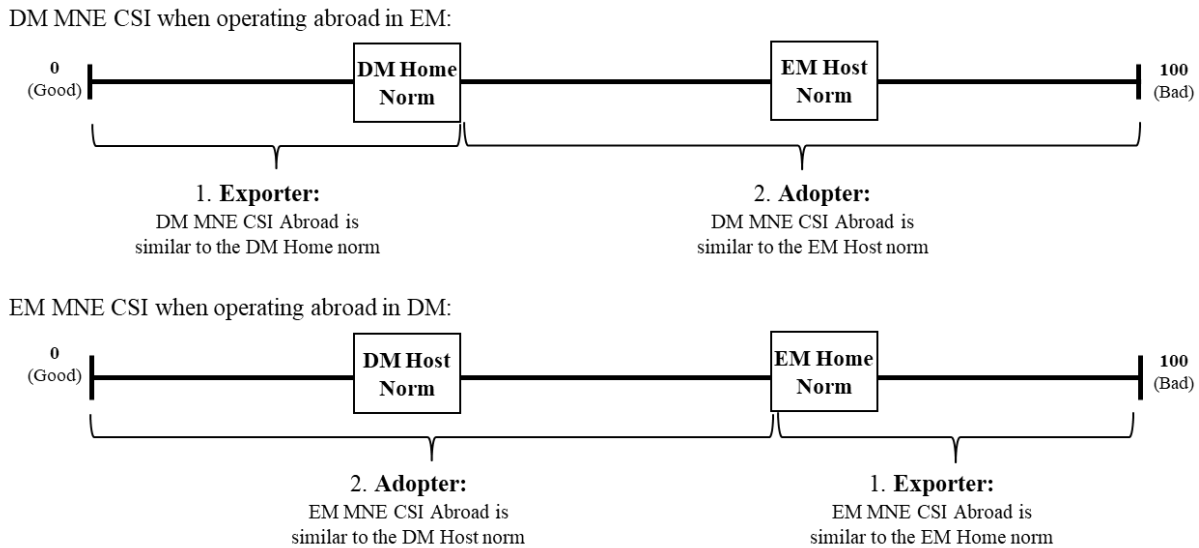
DM MNE CSI when operating abroad in EM:

0
(Good)

DM Home Norm

EM Host Norm

100
(Bad)

1. **Exporter:**
DM MNE CSI Abroad is similar to the DM Home norm

2. **Adopter:**
DM MNE CSI Abroad is similar to the EM Host norm

EM MNE CSI when operating abroad in DM:

0
(Good)

DM Host Norm

EM Home Norm

100
(Bad)

2. **Adopter:**
EM MNE CSI Abroad is similar to the DM Host norm

1. **Exporter:**
EM MNE CSI Abroad is similar to the EM Home norm